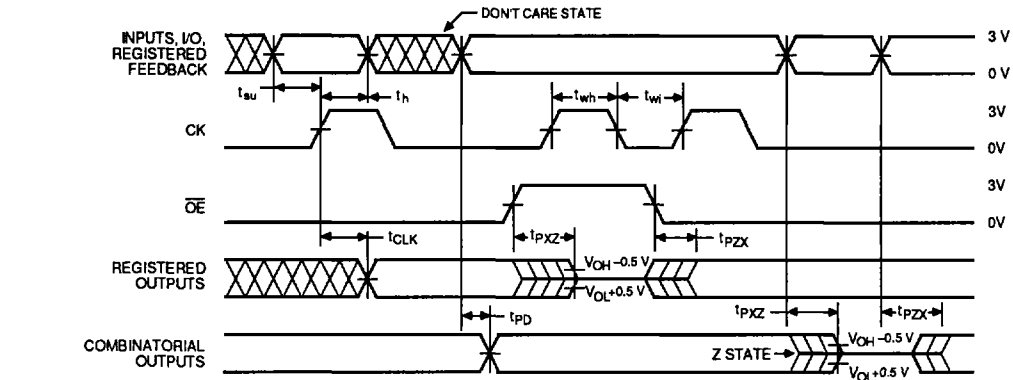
DON'T CARE STATE

INPUTS, I/O, REGISTERED FEEDBACK

3 V

0 V

$t_{su}$

$t_h$

$t_{wh}$

$t_{wl}$

CK

3V

0V

$\overline{OE}$

3V

0V

$t_{CLK}$

$t_{PXZ}$

$t_{PZX}$

REGISTERED OUTPUTS

$V_{OH}$ –0.5 V

$V_{OL}$+0.5 V

$t_{PD}$

$t_{PXZ}$

$t_{PZX}$

COMBINATORIAL OUTPUTS

Z STATE

$V_{OH}$ –0.5 V

$V_{OL}$+0.5 V